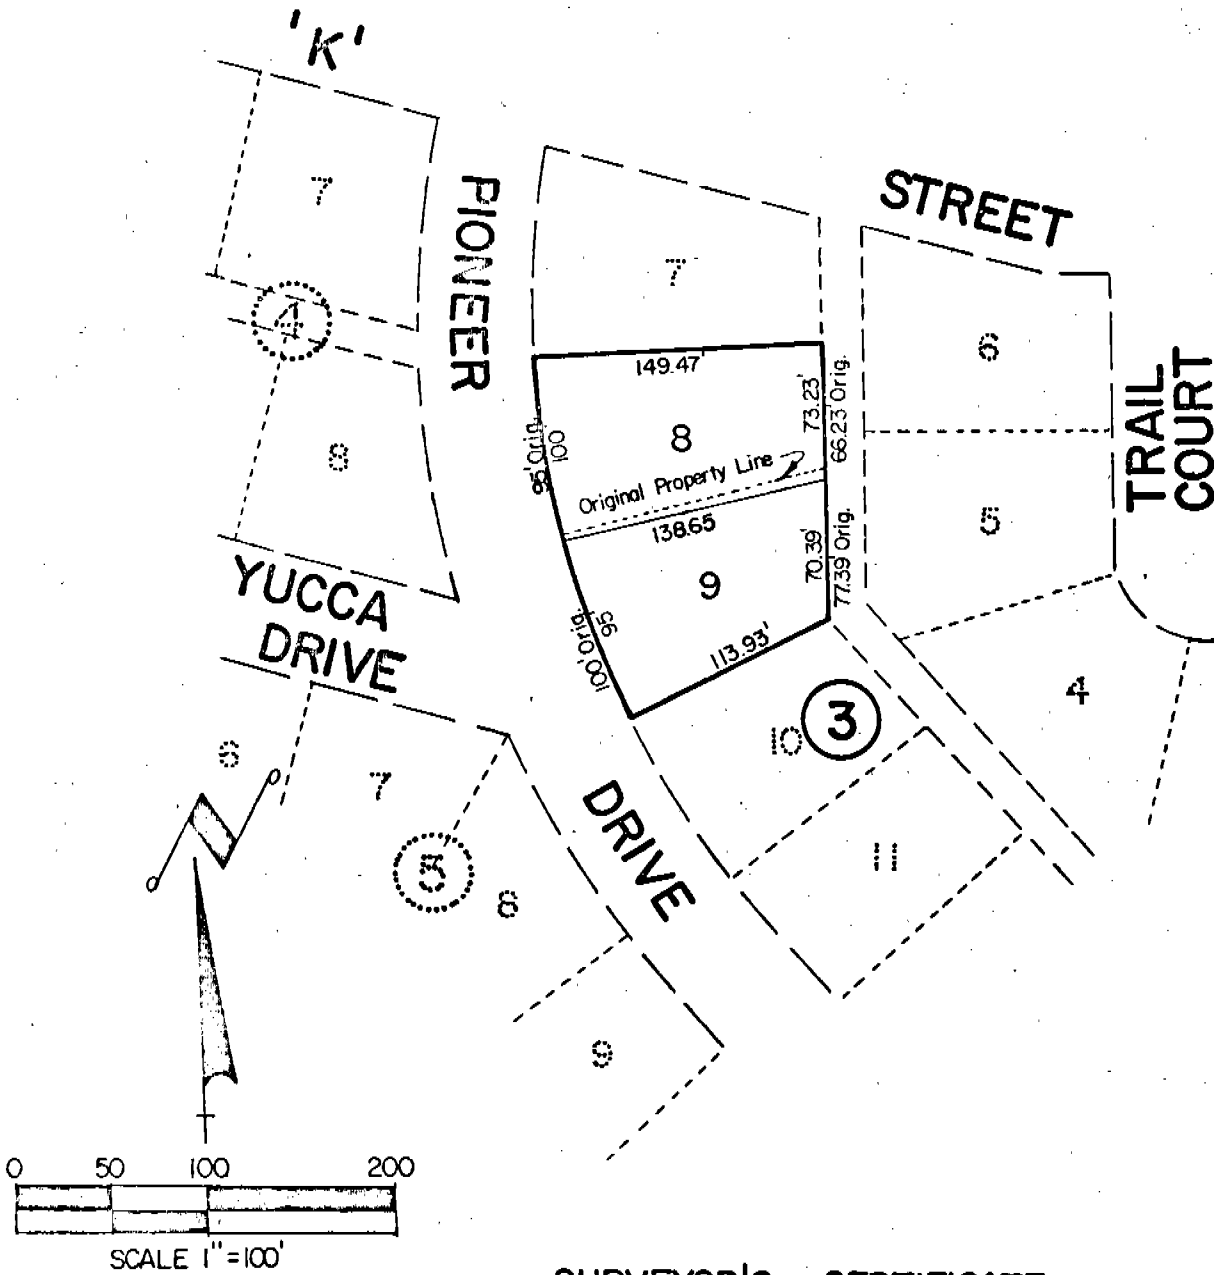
'K'

7

4

8

PIONEER

7

149.47'

8

100

95' Orig.

73.23'

66.23' Orig.

Original Property Line

138.65

9

70.39'

77.39 Orig.

95

100' Orig.

113.93'

STREET

6

5

TRAIL COURT

4

YUCCA DRIVE

6

7

5

8

9

DRIVE

10

3

11

0 50 100 200

SCALE 1" = 100'

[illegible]